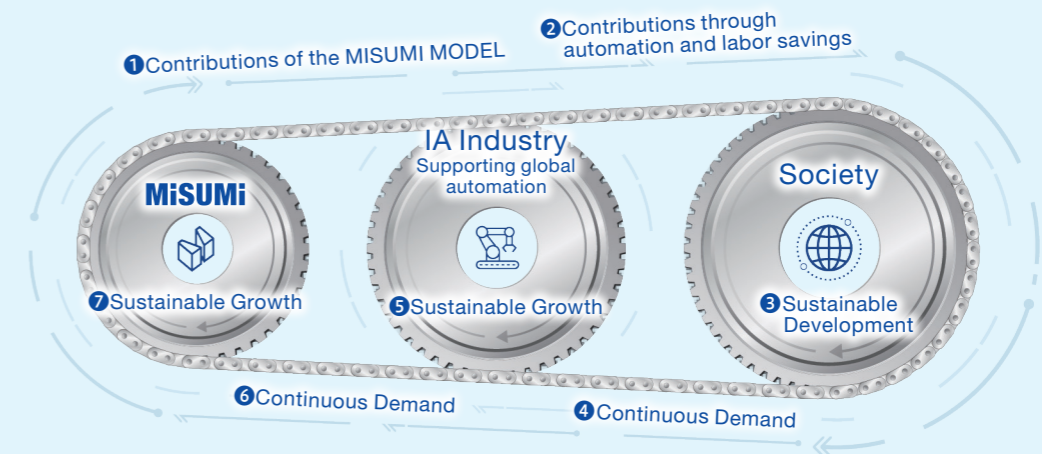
❶Contributions of the MISUMI MODEL

❷Contributions through automation and labor savings

MiSUMi

❼Sustainable Growth

IA Industry
Supporting global automation

❺Sustainable Growth

Society

❸Sustainable Development

❻Continuous Demand

❹Continuous Demand